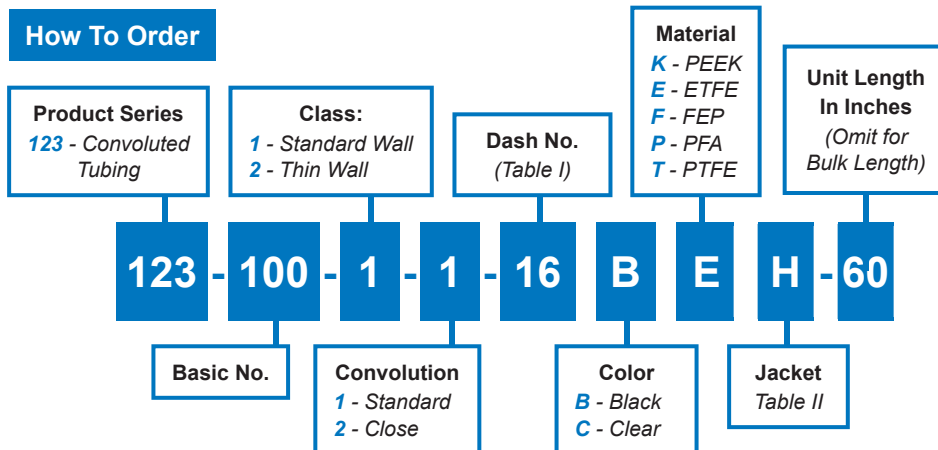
How To Order

Product Series
123 - Convoluted Tubing

Class:
1 - Standard Wall
2 - Thin Wall

Dash No.
(Table I)

Material
K - PEEK
E - ETFE
F - FEP
P - PFA
T - PTFE

Unit Length In Inches
(Omit for Bulk Length)

123 - 100 - 1 - 1 - 16 B E H - 60

Basic No.

Convolution
1 - Standard
2 - Close

Color
B - Black
C - Clear

Jacket
Table II